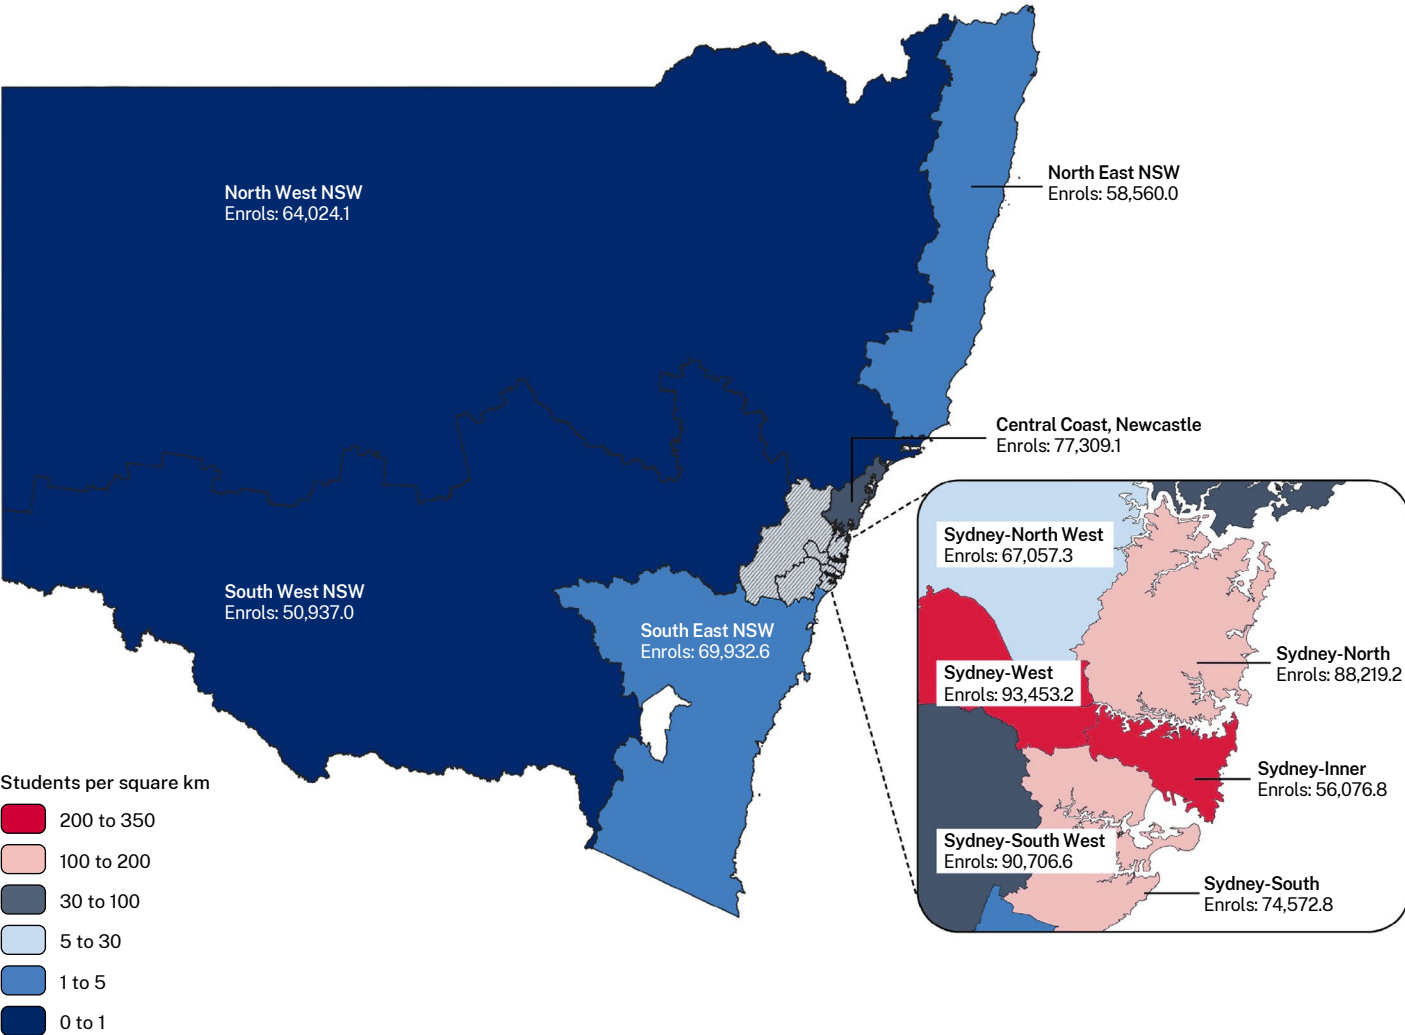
North West NSW
Enrols: 64,024.1

North East NSW
Enrols: 58,560.0

Central Coast, Newcastle
Enrols: 77,309.1

South West NSW
Enrols: 50,937.0

South East NSW
Enrols: 69,932.6

Sydney-North West
Enrols: 67,057.3

Sydney-North
Enrols: 88,219.2

Sydney-West
Enrols: 93,453.2

Sydney-Inner
Enrols: 56,076.8

Sydney-South West
Enrols: 90,706.6

Sydney-South
Enrols: 74,572.8

Students per square km
200 to 350
100 to 200
30 to 100
5 to 30
1 to 5
0 to 1